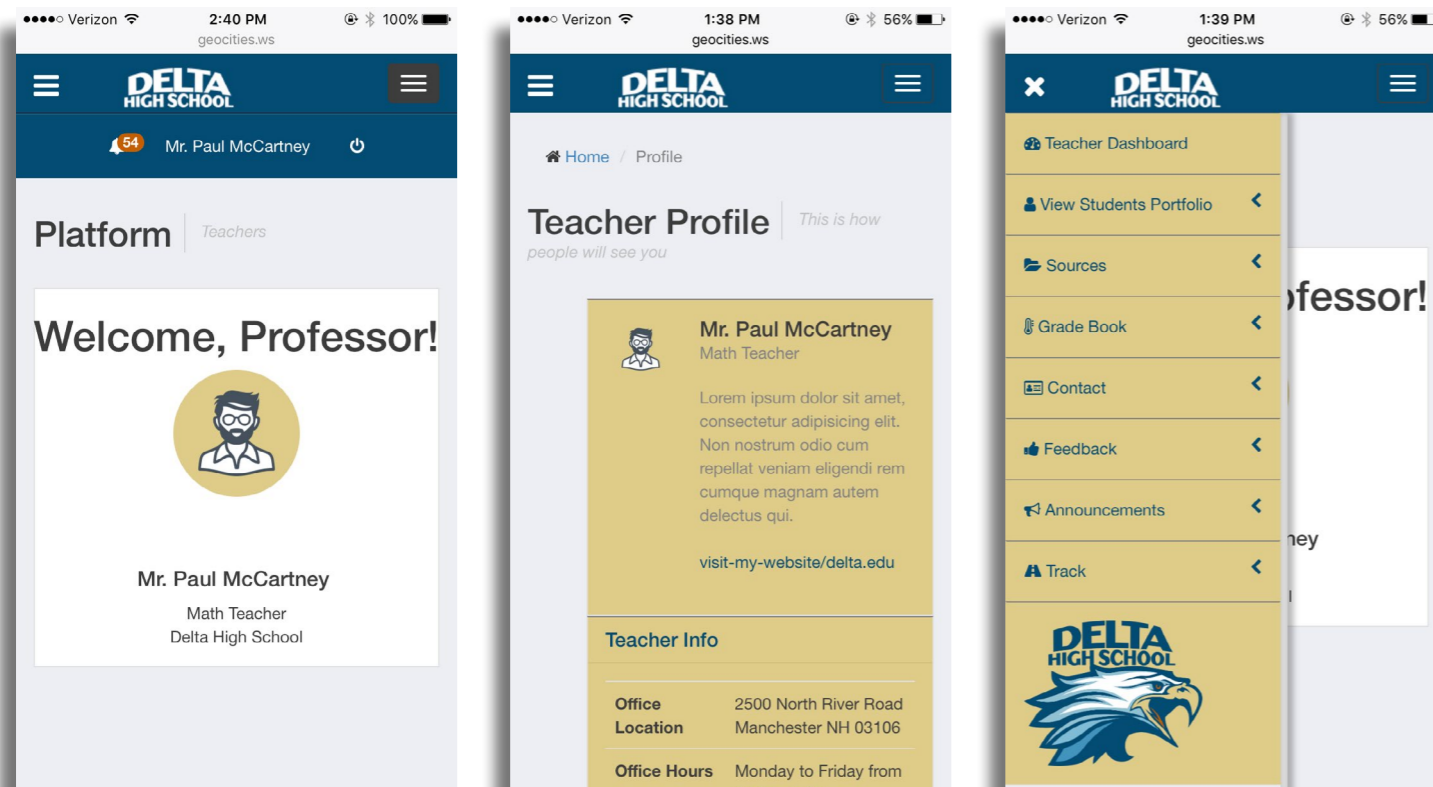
●●●●○ Verizon 2:40 PM 100%
geocities.ws

DELTA HIGH SCHOOL

54 Mr. Paul McCartney

Platform Teachers

Welcome, Professor!

Mr. Paul McCartney
Math Teacher
Delta High School

●●●●○ Verizon 1:38 PM 56%
geocities.ws

DELTA HIGH SCHOOL

Home / Profile

Teacher Profile This is how people will see you

Mr. Paul McCartney
Math Teacher

Lorem ipsum dolor sit amet, consectetur adipisicing elit. Non nostrum odio cum repellat veniam eligendi rem cumque magnam autem delectus qui.

visit-my-website/delta.edu

Teacher Info

| Office Location | 2500 North River Road Manchester NH 03106 |
|---|---|
| Office Hours | Monday to Friday from |

●●●●○ Verizon 1:39 PM 56%
geocities.ws

DELTA HIGH SCHOOL

Teacher Dashboard
View Students Portfolio
Sources
Grade Book
Contact
Feedback
Announcements
Track

DELTA HIGH SCHOOL

ofessor!
ney